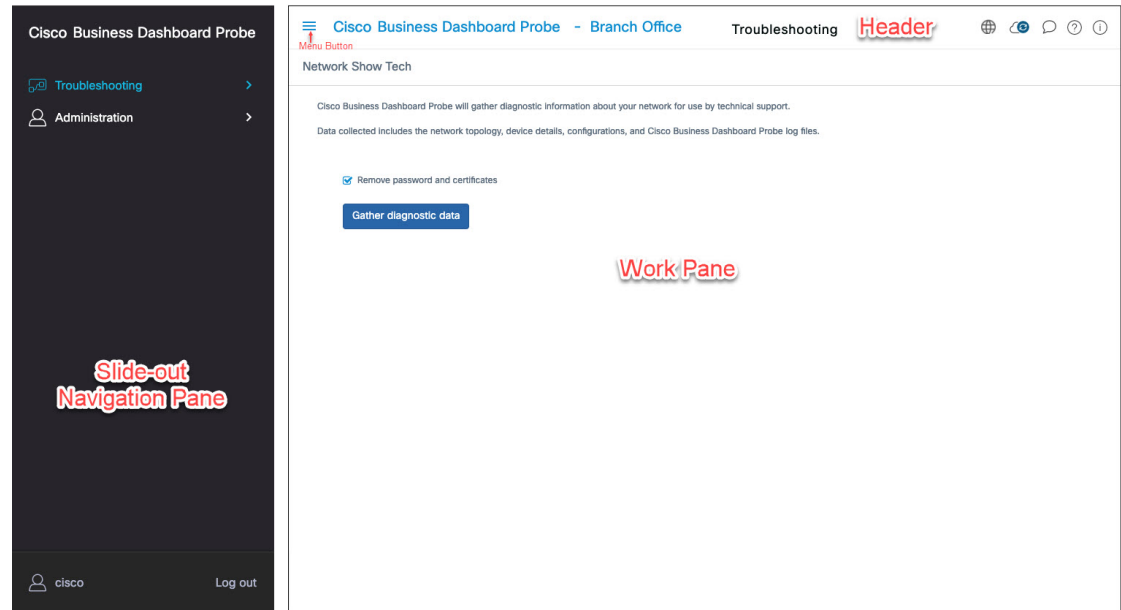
Cisco Business Dashboard Probe

Troubleshooting

Administration

Slide-out Navigation Pane

cisco

Log out

Cisco Business Dashboard Probe - Branch Office

Menu Button

Troubleshooting

Header

Network Show Tech

Cisco Business Dashboard Probe will gather diagnostic information about your network for use by technical support.

Data collected includes the network topology, device details, configurations, and Cisco Business Dashboard Probe log files.

Remove password and certificates

Gather diagnostic data

Work Pane